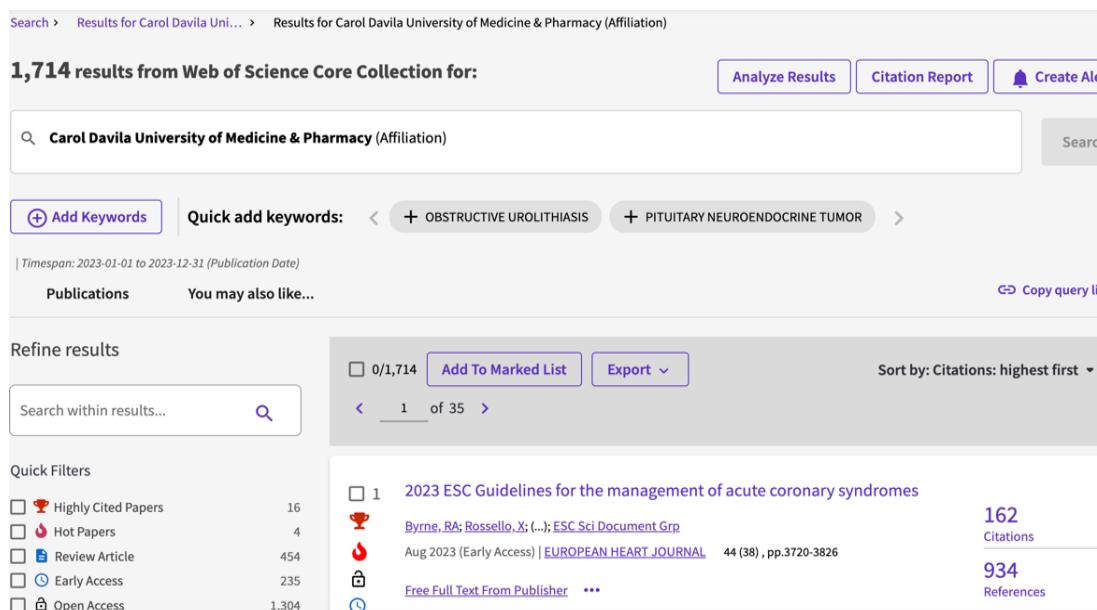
Search > Results for Carol Davila Uni... > Results for Carol Davila University of Medicine & Pharmacy (Affiliation)

1,714 results from Web of Science Core Collection for:

Analyze Results Citation Report Create Ale

Carol Davila University of Medicine & Pharmacy (Affiliation)

Searc

Add Keywords Quick add keywords: + OBSTRUCTIVE UROLITHIASIS + PITUITARY NEUROENDOCRINE TUMOR

Timespan: 2023-01-01 to 2023-12-31 (Publication Date)

Publications You may also like...

Copy query li

Refine results

0/1,714 Add To Marked List Export Sort by: Citations: highest first

Search within results...

1 of 35

Quick Filters

| | | |
|---|---|---|
| ☐ | Highly Cited Papers | 16 |
| ☐ | Hot Papers | 4 |
| ☐ | Review Article | 454 |
| ☐ | Early Access | 235 |
| ☐ | Open Access | 1,304 |

1 2023 ESC Guidelines for the management of acute coronary syndromes

Byrne, RA; Rossello, X; (...); ESC Sci Document Grp

Aug 2023 (Early Access) | EUROPEAN HEART JOURNAL 44 (38) , pp.3720-3826

Free Full Text From Publisher •••

162 Citations

934 References